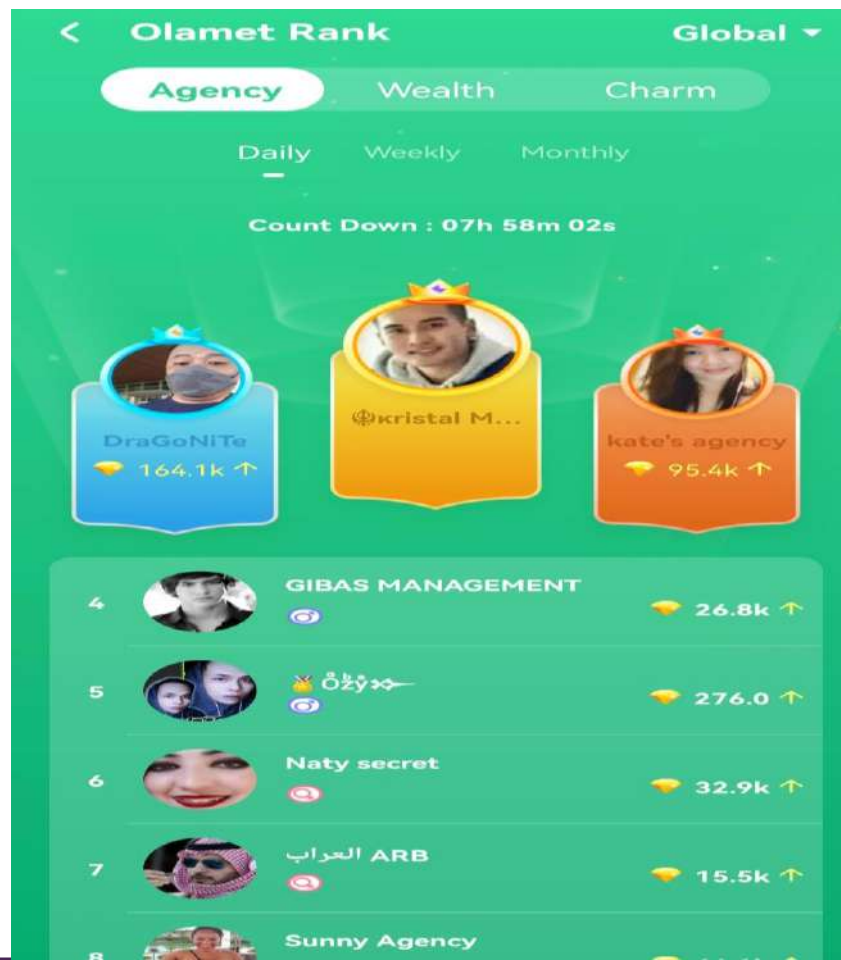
< Olamet Rank Global ▾

Agency Wealth Charm

Daily Weekly Monthly

Count Down : 07h 58m 02s

DraGoNiTe
164.1k ↑

☬kristal M...

kate's agency
95.4k ↑

4 GIBAS MANAGEMENT 26.8k ↑

5 Öẑŷ⋊— 276.0 ↑

6 Naty secret 32.9k ↑

7 العراب ARB 15.5k ↑

8 Sunny Agency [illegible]